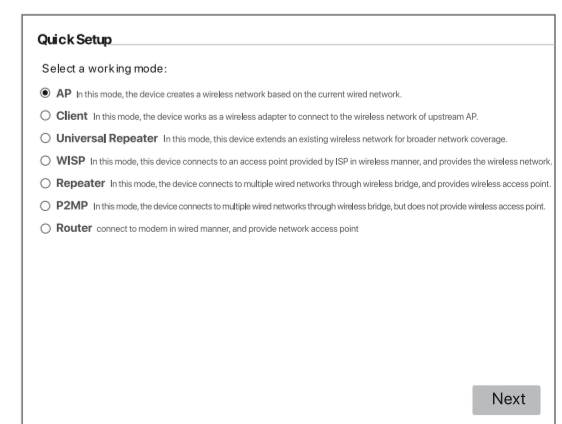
Quick Setup

Select a working mode:

AP In this mode, the device creates a wireless network based on the current wired network.

Client In this mode, the device works as a wireless adapter to connect to the wireless network of upstream AP.

Universal Repeater In this mode, this device extends an existing wireless network for broader network coverage.

WISP In this mode, this device connects to an access point provided by ISP in wireless manner, and provides the wireless network.

Repeater In this mode, the device connects to multiple wired networks through wireless bridge, and provides wireless access point.

P2MP In this mode, the device connects to multiple wired networks through wireless bridge, but does not provide wireless access point.

Router connect to modem in wired manner, and provide network access point

Next